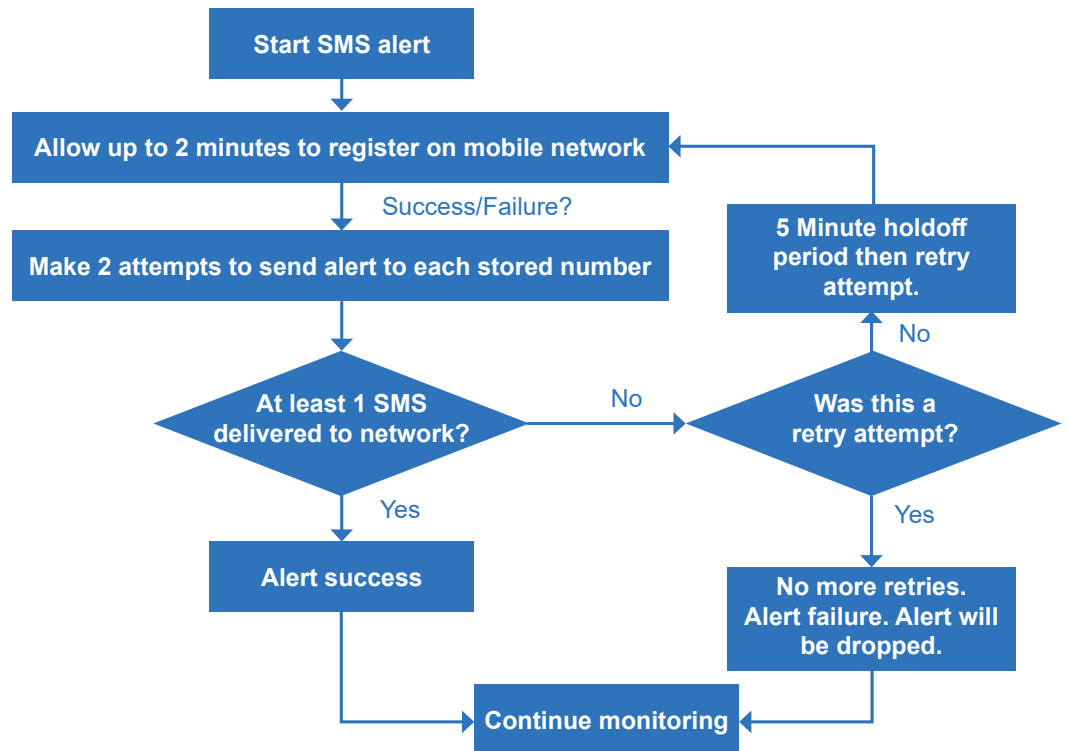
Start SMS alert

Allow up to 2 minutes to register on mobile network

Success/Failure?

Make 2 attempts to send alert to each stored number

5 Minute holdoff period then retry attempt.

No

At least 1 SMS delivered to network?

No

Was this a retry attempt?

Yes

Yes

Alert success

No more retries. Alert failure. Alert will be dropped.

Continue monitoring